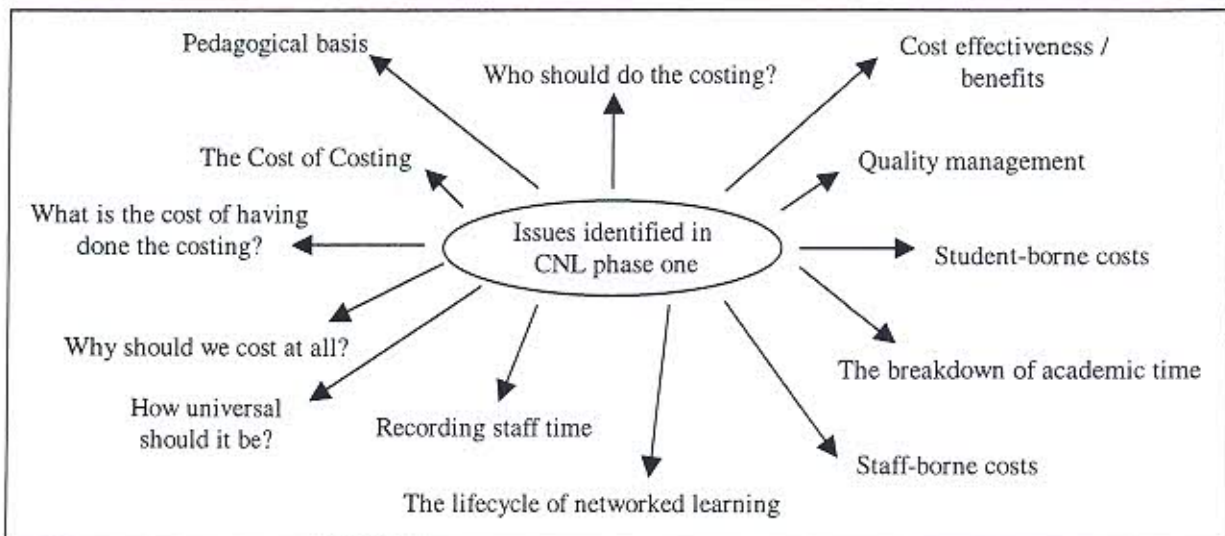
Issues identified in CNL phase one

Pedagogical basis

Who should do the costing?

Cost effectiveness / benefits

The Cost of Costing

Quality management

What is the cost of having done the costing?

Student-borne costs

Why should we cost at all?

The breakdown of academic time

How universal should it be?

Recording staff time

Staff-borne costs

The lifecycle of networked learning